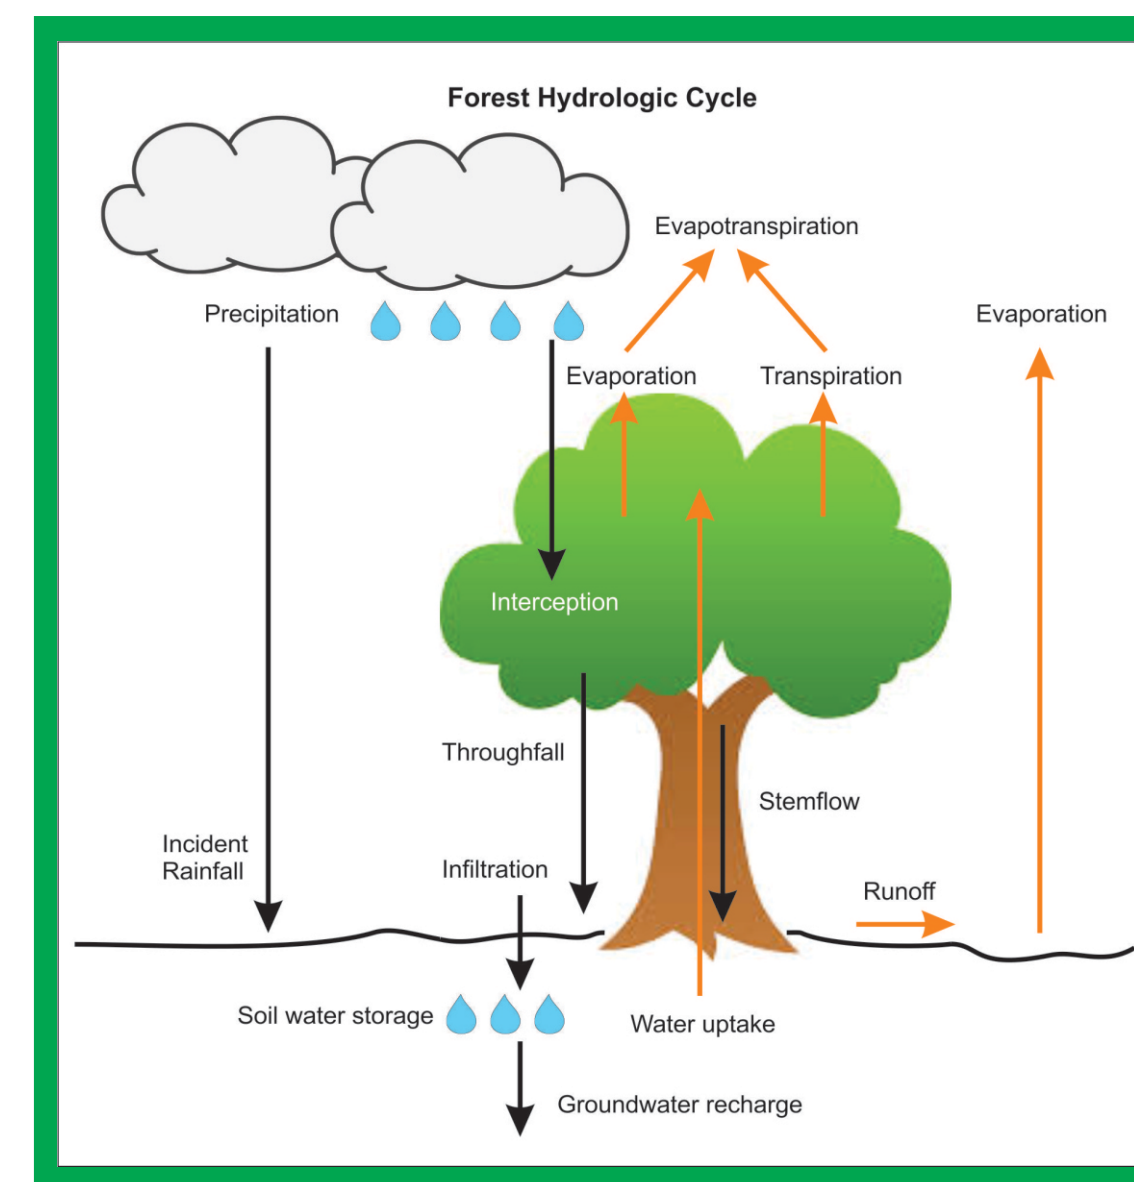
Forest Hydrologic Cycle

Evapotranspiration

Precipitation

Evaporation

Evaporation

Transpiration

Interception

Throughfall

Stemflow

Incident Rainfall

Infiltration

Runoff

Soil water storage

Water uptake

Groundwater recharge